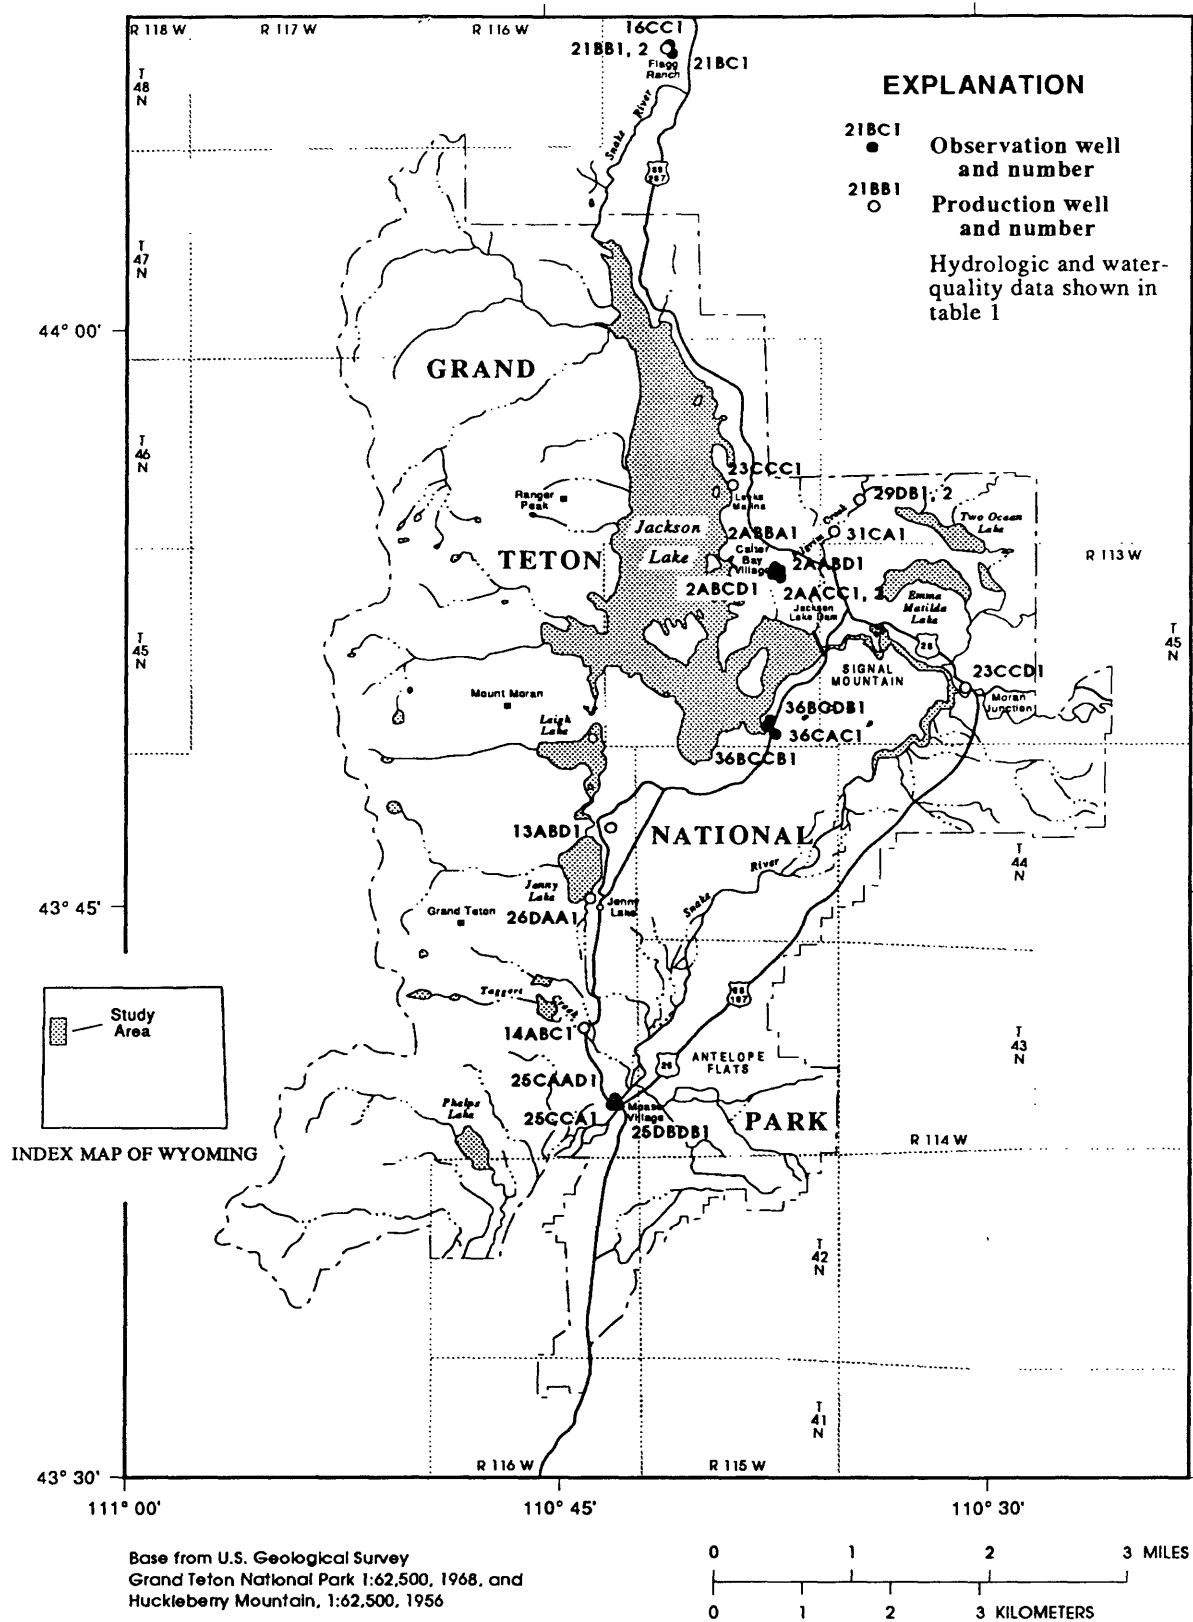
R 118 W
R 117 W
R 116 W
16CC1
21BB1, 2
Flagg Ranch
21BC1

EXPLANATION

21BC1
Observation well and number
21BB1
Production well and number
Hydrologic and water-quality data shown in table 1

T 48 N
Snake River
89 287
T 47 N
44° 00'
GRAND
T 46 N
23CCC1
Ranger Peak
Leeks Marina
29DB1, 2
Two Ocean Lake
Jackson Lake
2ABBA1
31CA1
Colter Bay Village
Pilgrim Creek
TETON
2AABD1
R 113 W
2ABCD1
2AACC1, 2
Jackson Lake Dam
Emma Matilda Lake
T 45 N
T 45 N
26
SIGNAL MOUNTAIN
23CCD1
Mount Moran
36BCDB1
Moran Junction
Leigh Lake
36CAC1
36BCCB1
13ABD1
NATIONAL
Snake River
T 44 N
Jenny Lake
Jenny Lake
43° 45'
Grand Teton
26DAA1
Snake River
Study Area
Taggart Creek
89 187
14ABC1
T 43 N
ANTELOPE FLATS
26
25CAAD1
Phelps Lake
Moose Village
25CCA1
25DBDB1
PARK
INDEX MAP OF WYOMING
R 114 W
T 42 N
T 41 N
R 116 W
R 115 W
43° 30'
111° 00'
110° 45'
110° 30'

Base from U.S. Geological Survey Grand Teton National Park 1:62,500, 1968, and Huckleberry Mountain, 1:62,500, 1956

0 1 2 3 MILES
0 1 2 3 KILOMETERS